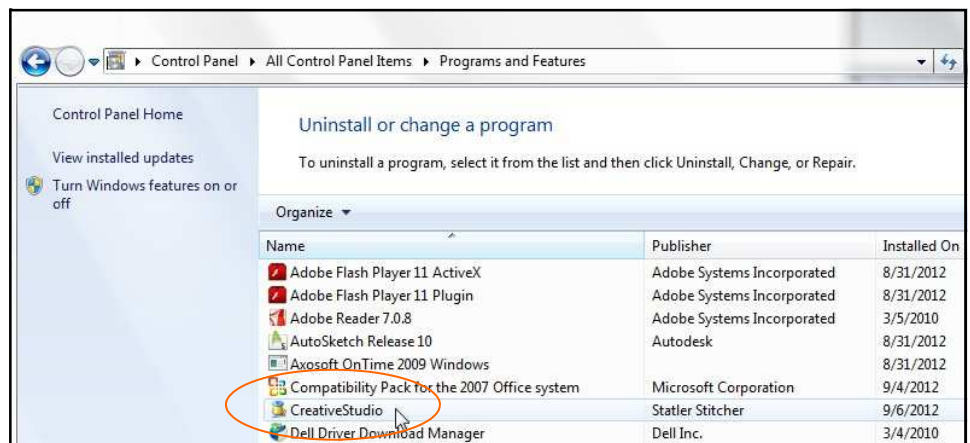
Control Panel ▸ All Control Panel Items ▸ Programs and Features

Control Panel Home

View installed updates

Turn Windows features on or off

Uninstall or change a program

To uninstall a program, select it from the list and then click Uninstall, Change, or Repair.

Organize ▾

| Name | Publisher | Installed On |
|---|---|---|
| Adobe Flash Player 11 ActiveX | Adobe Systems Incorporated | 8/31/2012 |
| Adobe Flash Player 11 Plugin | Adobe Systems Incorporated | 8/31/2012 |
| Adobe Reader 7.0.8 | Adobe Systems Incorporated | 3/5/2010 |
| AutoSketch Release 10 | Autodesk | 8/31/2012 |
| Axosoft OnTime 2009 Windows | | 8/31/2012 |
| Compatibility Pack for the 2007 Office system | Microsoft Corporation | 9/4/2012 |
| CreativeStudio | Statler Stitcher | 9/6/2012 |
| Dell Driver Download Manager | Dell Inc. | 3/4/2010 |